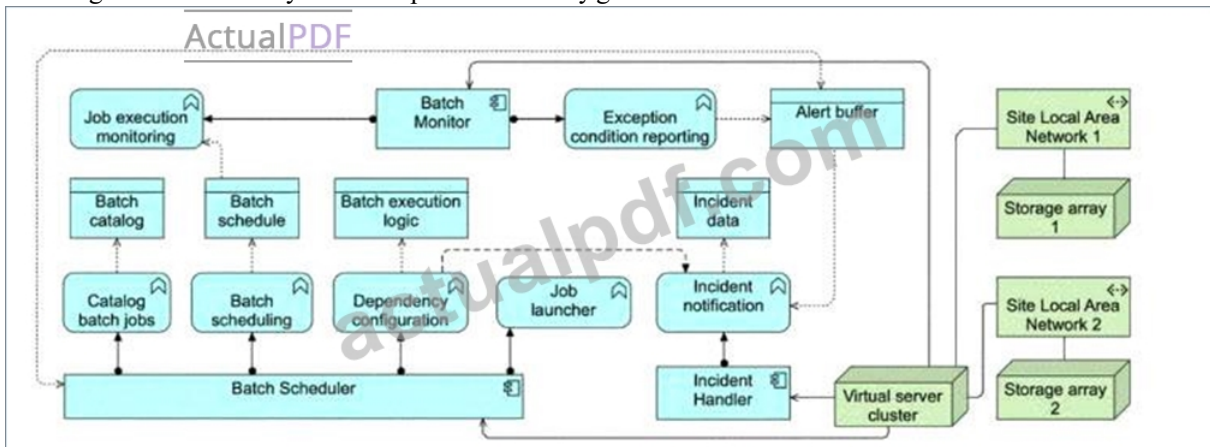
ActualPDF

Job execution monitoring

Batch Monitor

Exception condition reporting

Alert buffer

Site Local Area Network 1

Batch catalog

Batch schedule

Batch execution logic

Incident data

Storage array 1

Catalog batch jobs

Batch scheduling

Dependency configuration

Job launcher

Incident notification

Site Local Area Network 2

Batch Scheduler

Incident Handler

Virtual server cluster

Storage array 2

actualpdf.com